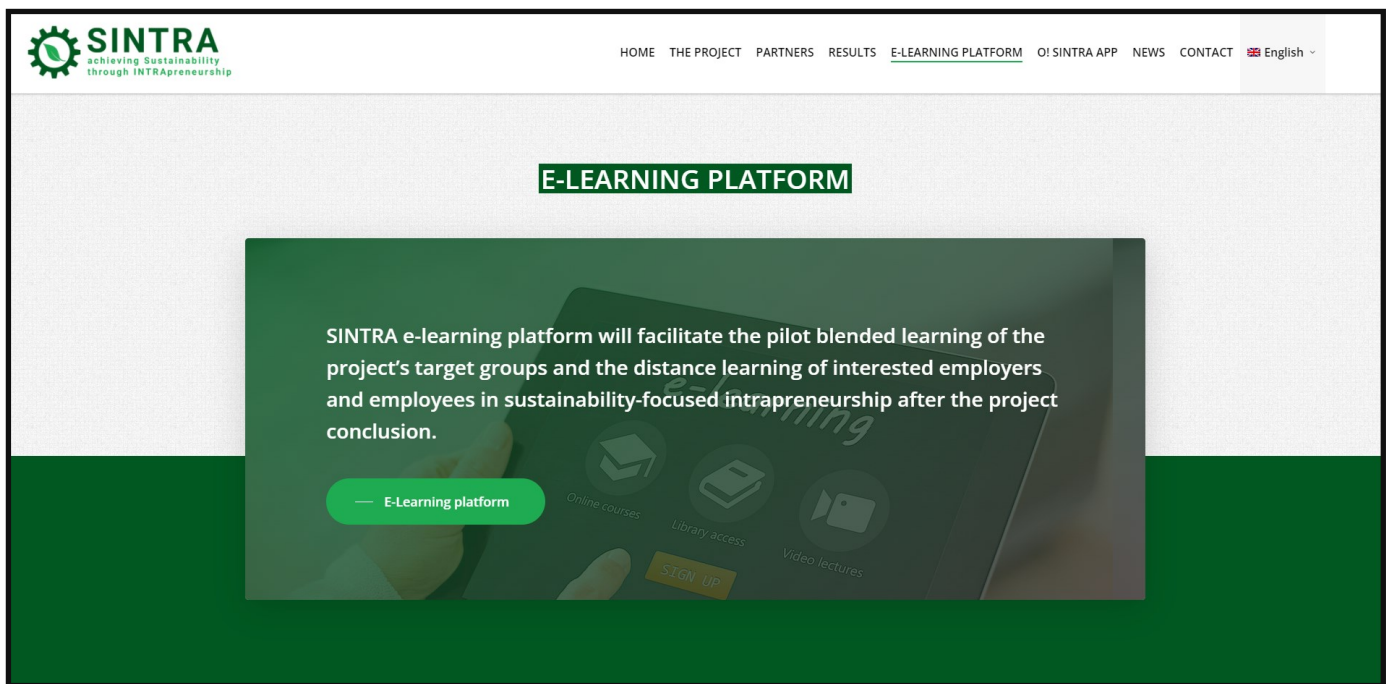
SINTRA
achieving Sustainability
through INTRApreneurship

HOME THE PROJECT PARTNERS RESULTS E-LEARNING PLATFORM O! SINTRA APP NEWS CONTACT English

E-LEARNING PLATFORM

SINTRA e-learning platform will facilitate the pilot blended learning of the project's target groups and the distance learning of interested employers and employees in sustainability-focused intrapreneurship after the project conclusion.

E-Learning platform

e-learning

Online courses

Library access

Video lectures

SIGN UP